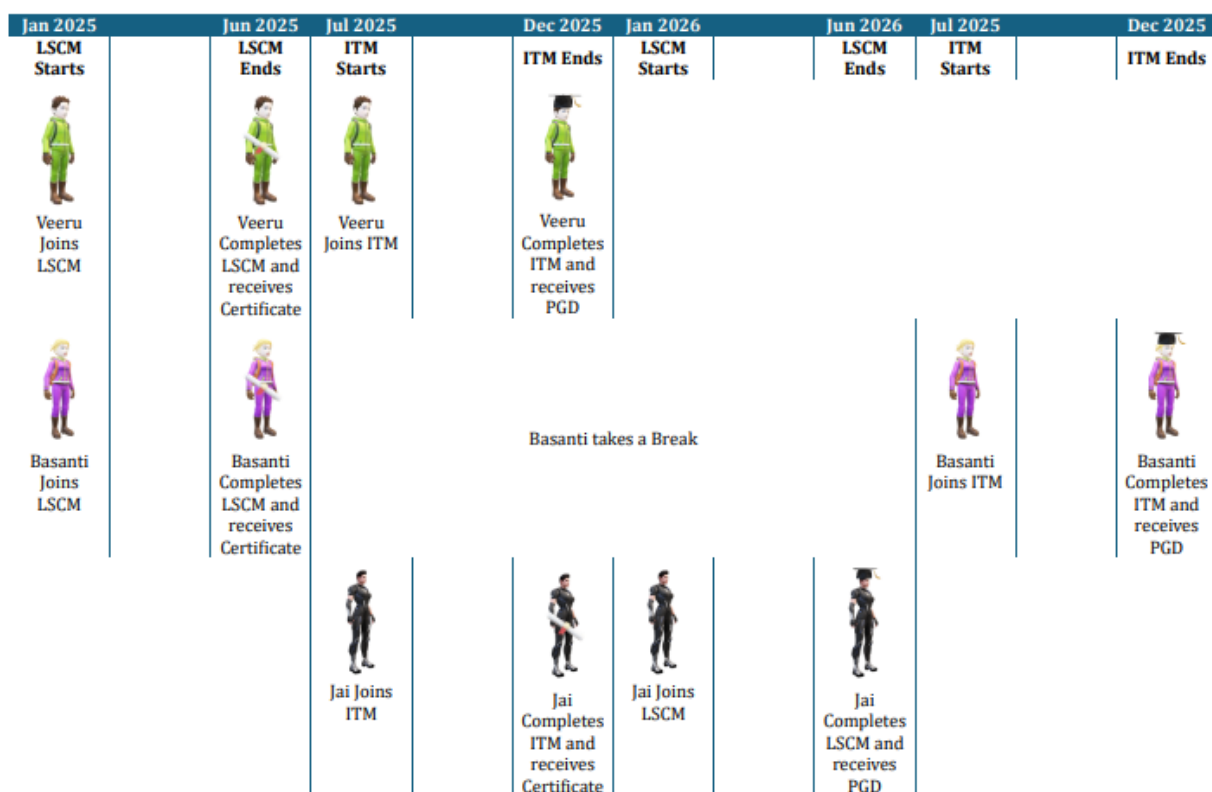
| Jan 2025 | | Jun 2025 | Jul 2025 | | Dec 2025 | Jan 2026 | | Jun 2026 | Jul 2025 | | Dec 2025 |
|---|---|---|---|---|---|---|---|---|---|---|---|
| LSCM Starts | | LSCM Ends | ITM Starts | | ITM Ends | LSCM Starts | | LSCM Ends | ITM Starts | | ITM Ends |

Veeru Joins LSCM

Veeru Completes LSCM and receives Certificate

Veeru Joins ITM

Veeru Completes ITM and receives PGD

Basanti Joins LSCM

Basanti Completes LSCM and receives Certificate

Basanti takes a Break

Basanti Joins ITM

Basanti Completes ITM and receives PGD

Jai Joins ITM

Jai Completes ITM and receives Certificate

Jai Joins LSCM

Jai Completes LSCM and receives PGD